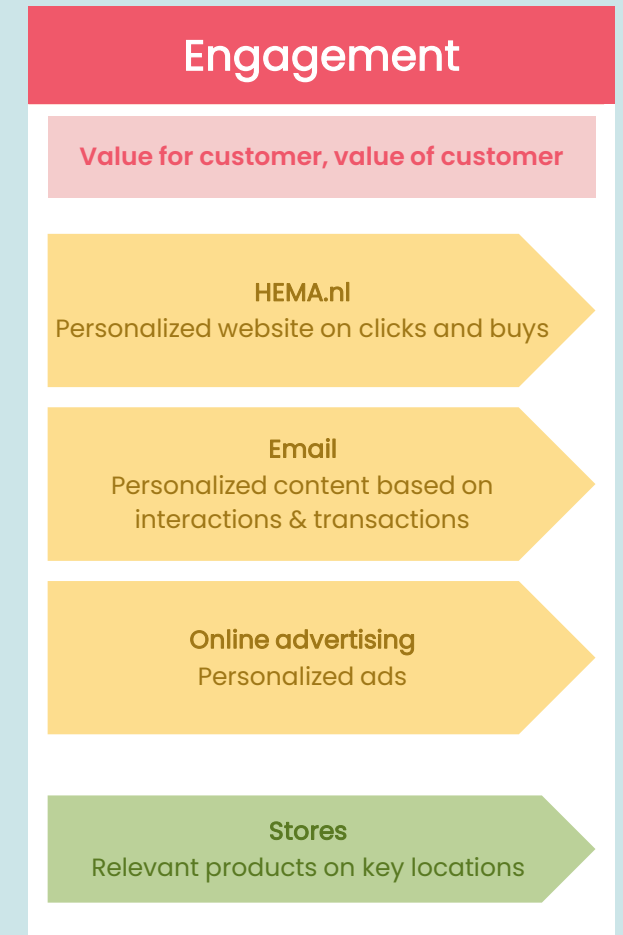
Engagement

Value for customer, value of customer

HEMA.nl
Personalized website on clicks and buys

Email
Personalized content based on interactions & transactions

Online advertising
Personalized ads

Stores
Relevant products on key locations